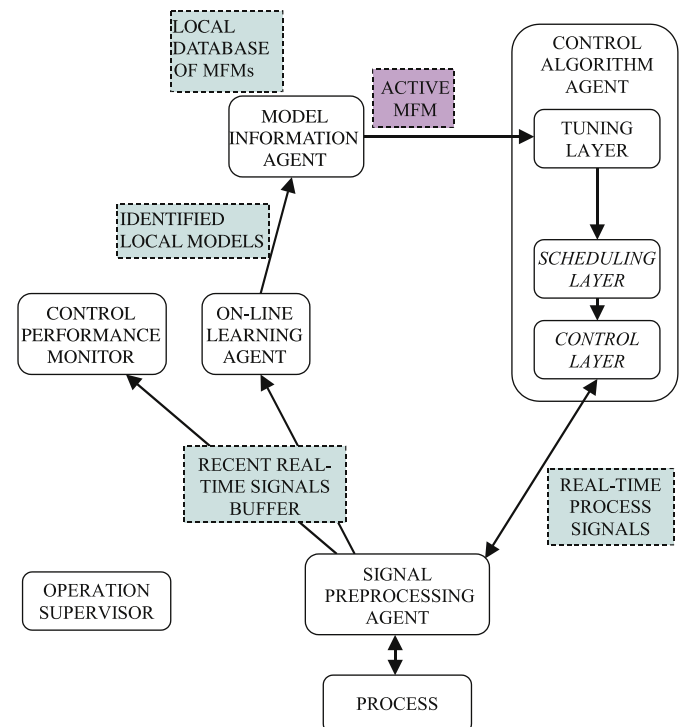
LOCAL DATABASE OF MFMs

MODEL INFORMATION AGENT

ACTIVE MFM

CONTROL ALGORITHM AGENT

TUNING LAYER

SCHEDULING LAYER

CONTROL LAYER

IDENTIFIED LOCAL MODELS

CONTROL PERFORMANCE MONITOR

ON-LINE LEARNING AGENT

RECENT REAL-TIME SIGNALS BUFFER

REAL-TIME PROCESS SIGNALS

OPERATION SUPERVISOR

SIGNAL PREPROCESSING AGENT

PROCESS